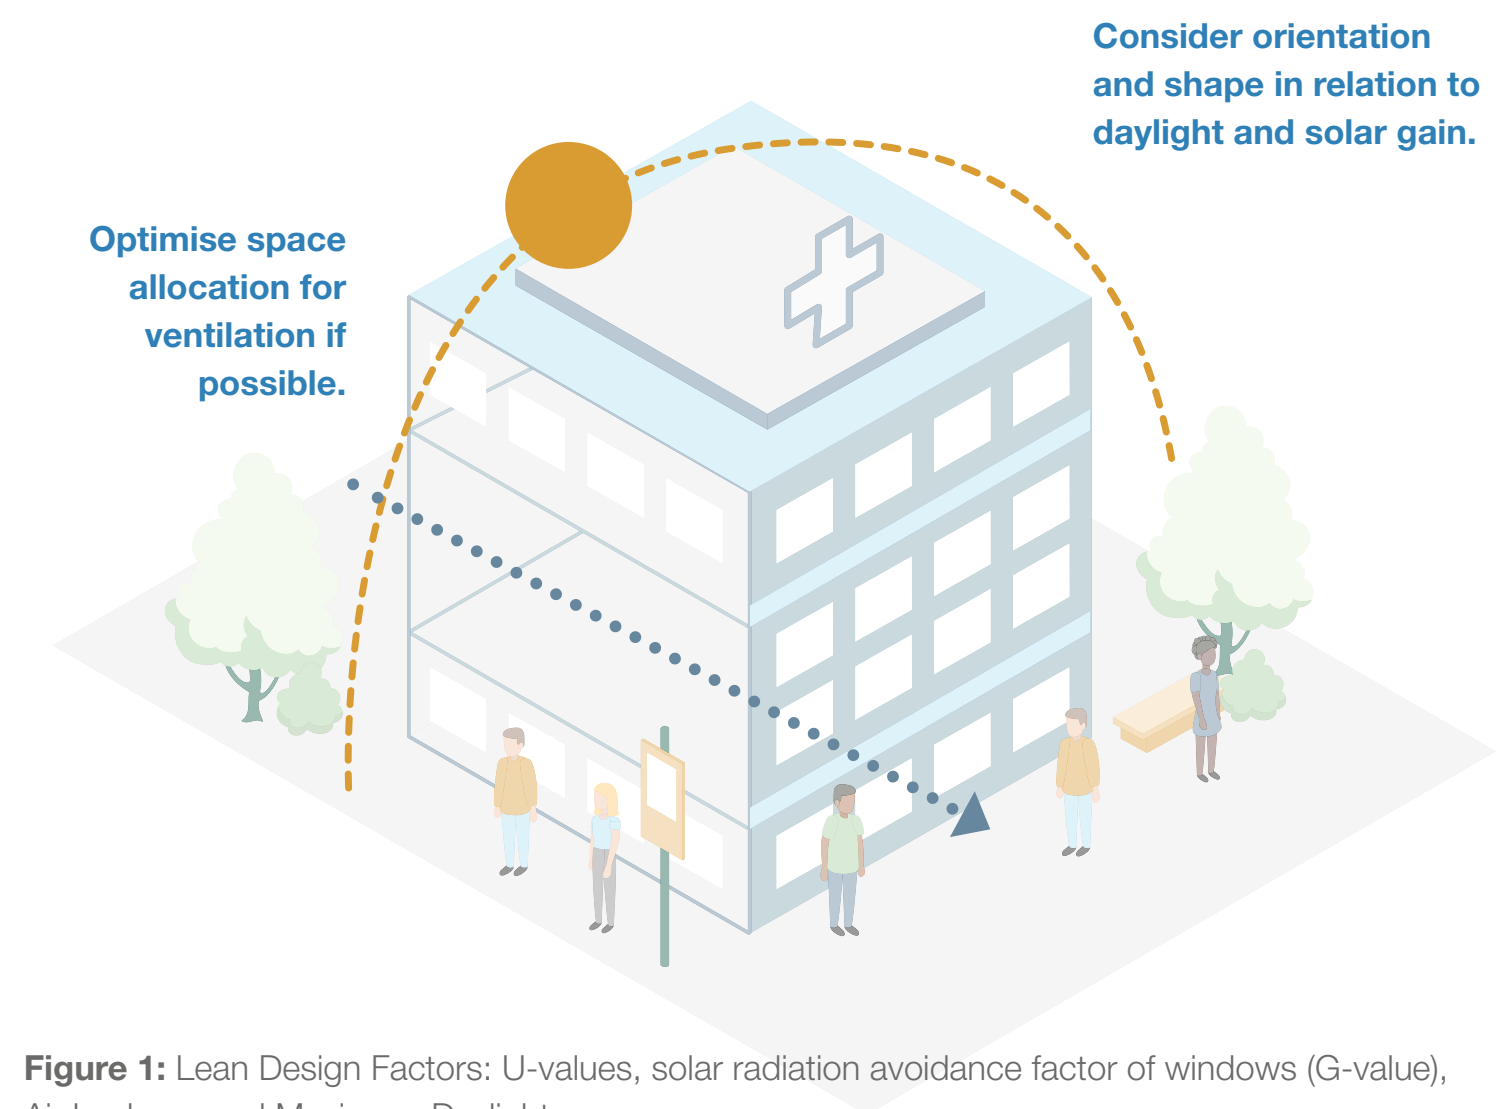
Consider orientation and shape in relation to daylight and solar gain.

Optimise space allocation for ventilation if possible.

Figure 1: Lean Design Factors: U-values, solar radiation avoidance factor of windows (G-value), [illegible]